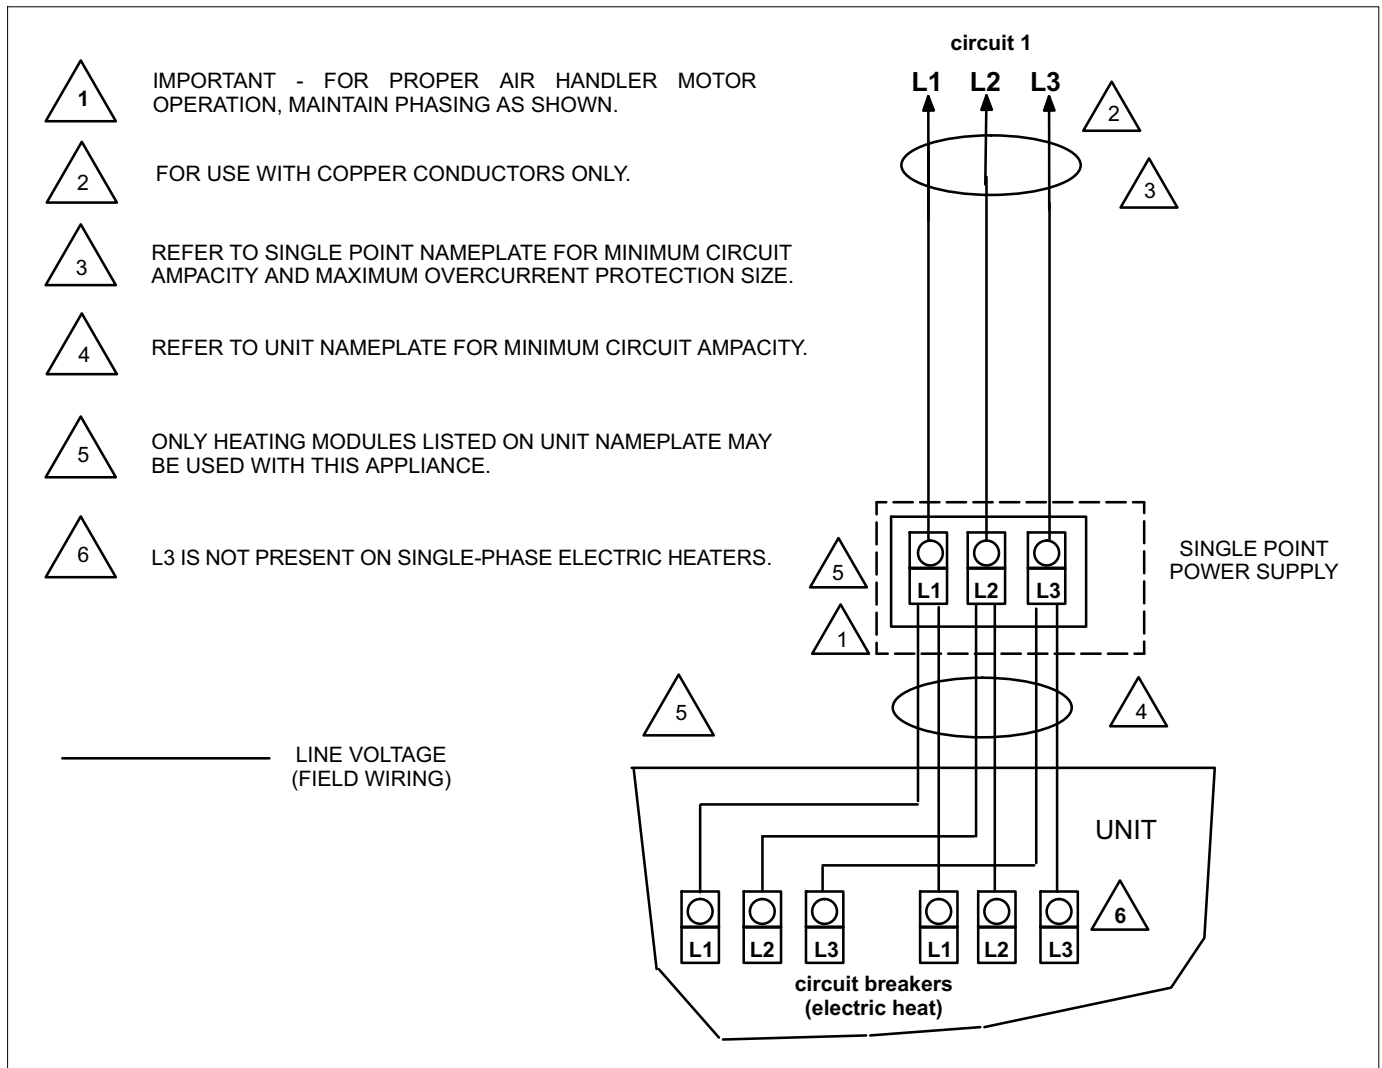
1 IMPORTANT - FOR PROPER AIR HANDLER MOTOR OPERATION, MAINTAIN PHASING AS SHOWN.

2 FOR USE WITH COPPER CONDUCTORS ONLY.

3 REFER TO SINGLE POINT NAMEPLATE FOR MINIMUM CIRCUIT AMPACITY AND MAXIMUM OVERCURRENT PROTECTION SIZE.

4 REFER TO UNIT NAMEPLATE FOR MINIMUM CIRCUIT AMPACITY.

5 ONLY HEATING MODULES LISTED ON UNIT NAMEPLATE MAY BE USED WITH THIS APPLIANCE.

6 L3 IS NOT PRESENT ON SINGLE-PHASE ELECTRIC HEATERS.

LINE VOLTAGE (FIELD WIRING)

circuit 1

L1 L2 L3

2

3

5

1

L1 L2 L3

SINGLE POINT POWER SUPPLY

5

4

UNIT

L1 L2 L3 L1 L2 L3

6

circuit breakers (electric heat)